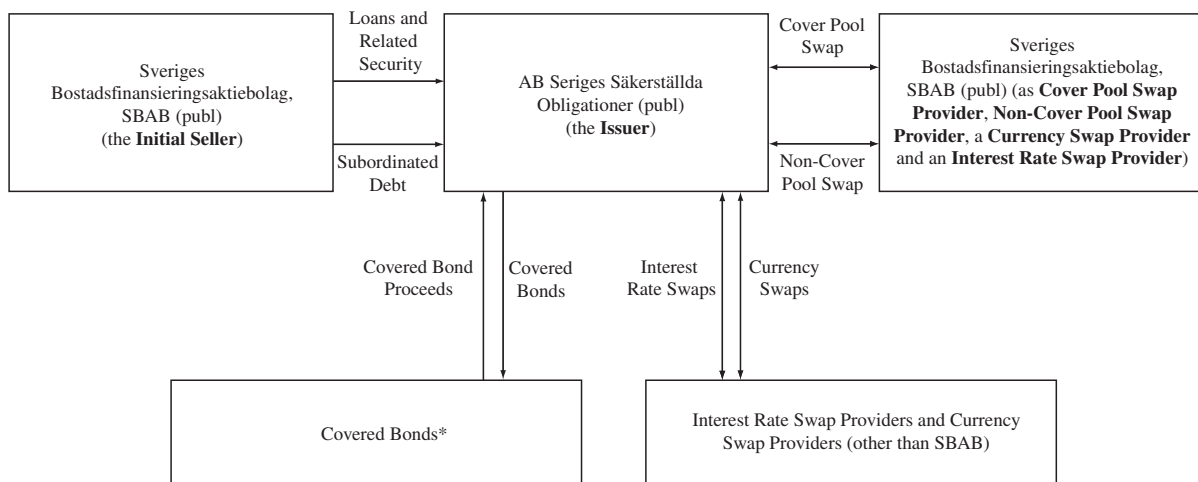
Sveriges Bostadsfinansieringsaktiebolag, SBAB (publ) (the **Initial Seller**)

Loans and Related Security

Subordinated Debt

AB Seriges Säkerställda Obligationer (publ) (the **Issuer**)

Cover Pool Swap

Non-Cover Pool Swap

Sveriges Bostadsfinansieringsaktiebolag, SBAB (publ) (as **Cover Pool Swap Provider**, **Non-Cover Pool Swap Provider**, a **Currency Swap Provider** and an **Interest Rate Swap Provider**)

Covered Bond Proceeds

Covered Bonds

Interest Rate Swaps

Currency Swaps

Covered Bonds*

Interest Rate Swap Providers and Currency Swap Providers (other than SBAB)